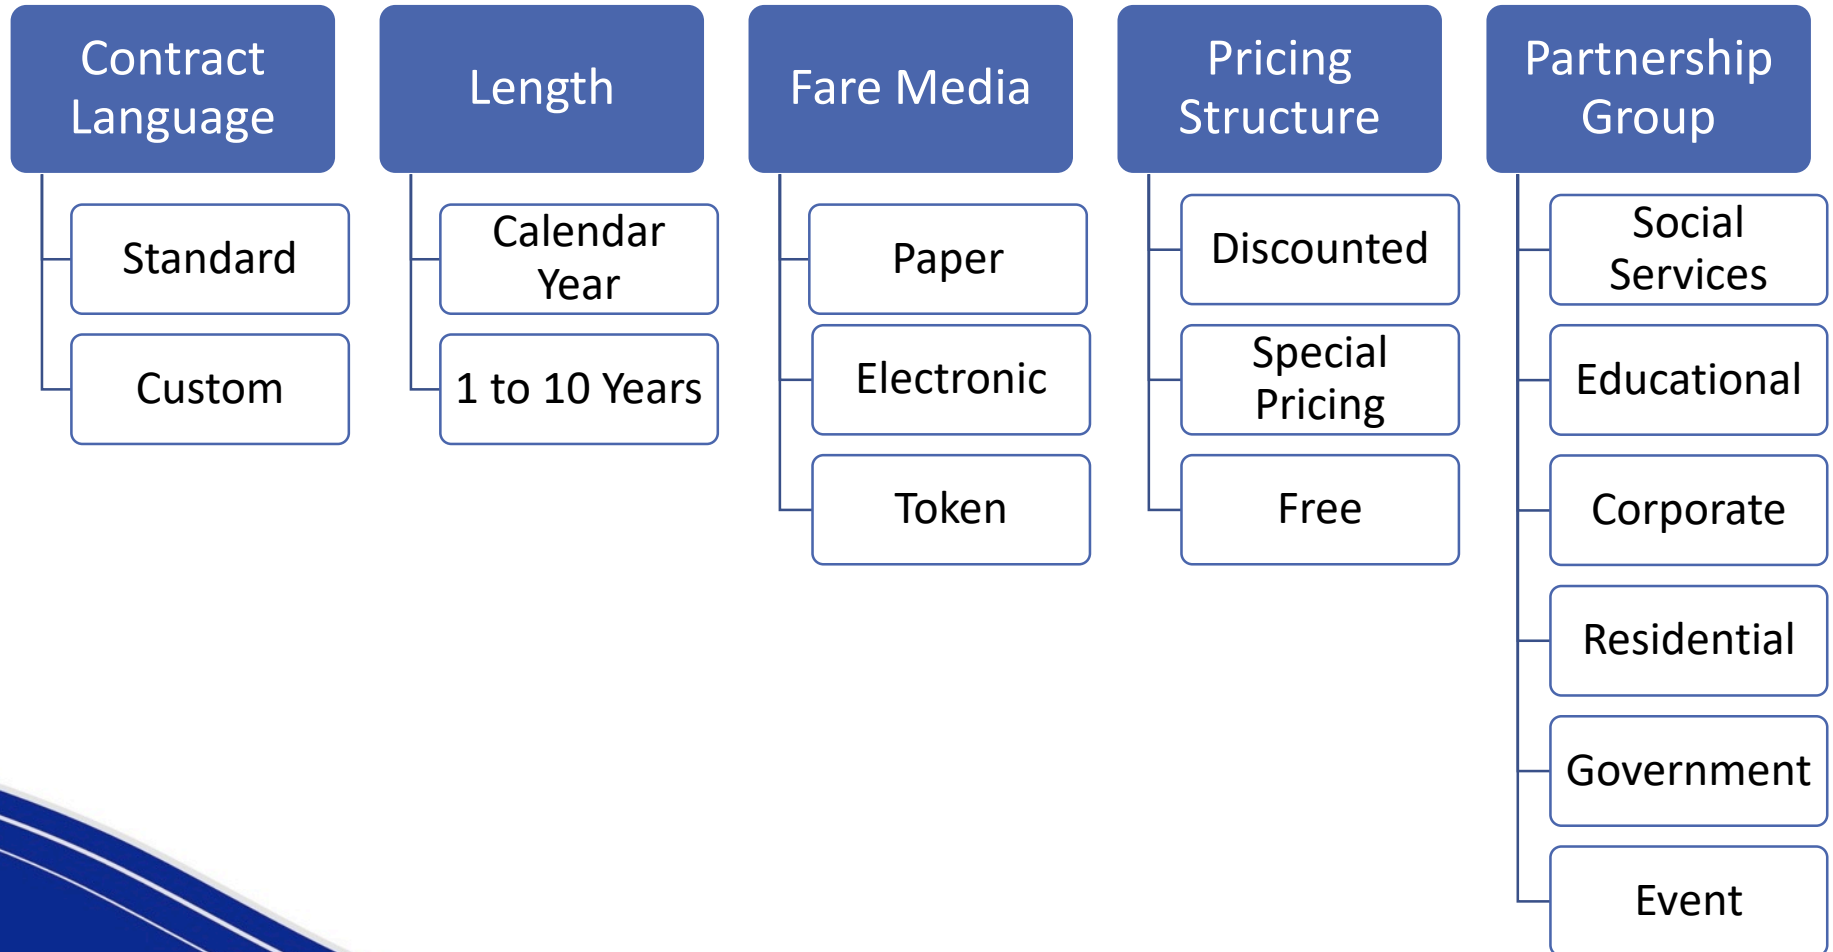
Contract Language

Standard

Custom

Length

Calendar Year

1 to 10 Years

Fare Media

Paper

Electronic

Token

Pricing Structure

Discounted

Special Pricing

Free

Partnership Group

Social Services

Educational

Corporate

Residential

Government

Event